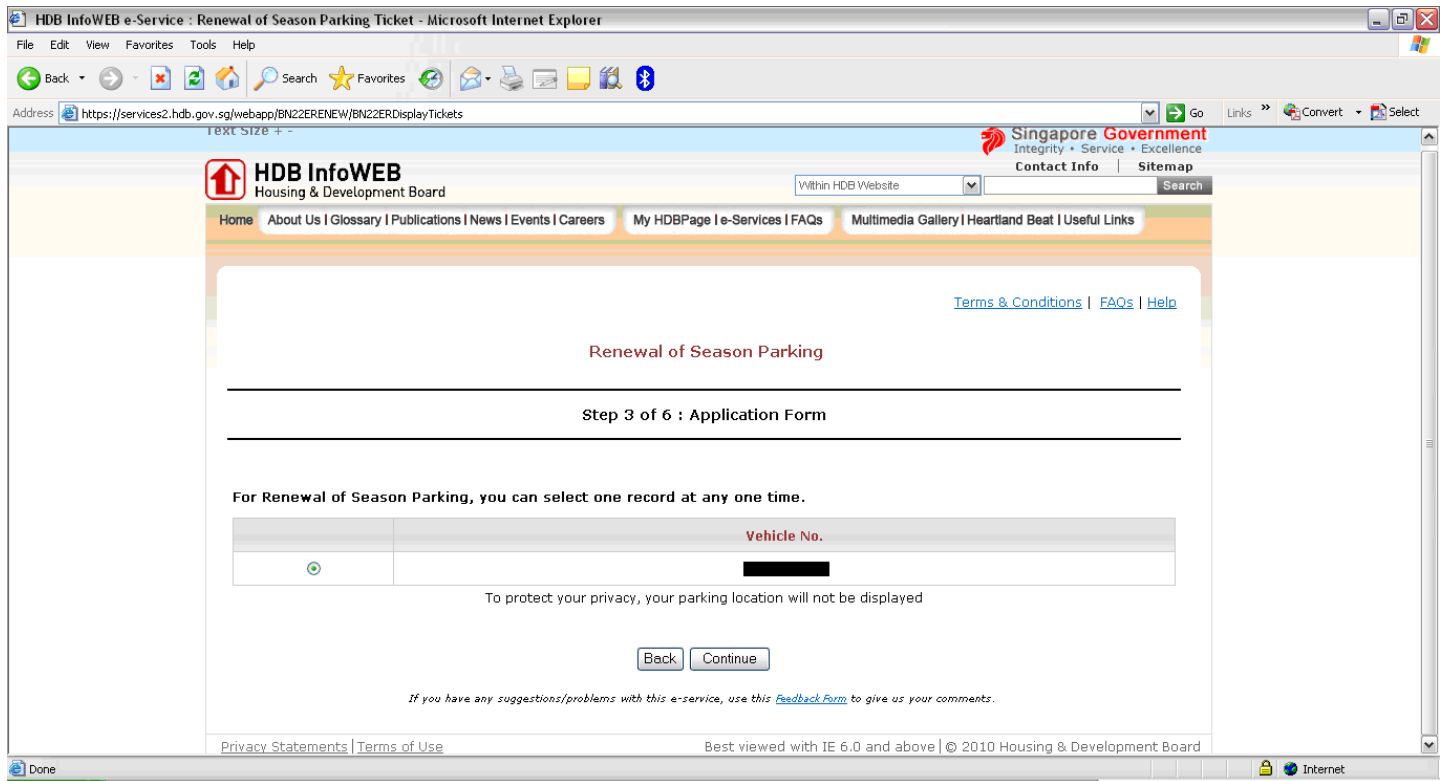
HDB InfoWEB e-Service : Renewal of Season Parking Ticket - Microsoft Internet Explorer

File Edit View Favorites Tools Help

Back Search Favorites

Address https://services2.hdb.gov.sg/webapp/BN22ERENEW/BN22ERDisplayTickets Go Links Convert Select

Text Size + -

Singapore Government
Integrity • Service • Excellence

Contact Info | Sitemap

HDB InfoWEB
Housing & Development Board

Within HDB Website Search

Home About Us | Glossary | Publications | News | Events | Careers My HDBPage | e-Services | FAQs Multimedia Gallery | Heartland Beat | Useful Links

Terms & Conditions | FAQs | Help

Renewal of Season Parking

Step 3 of 6 : Application Form

For Renewal of Season Parking, you can select one record at any one time.

| | Vehicle No. |
|---|---|
| ⊙ | |

To protect your privacy, your parking location will not be displayed

Back Continue

If you have any suggestions/problems with this e-service, use this Feedback Form to give us your comments.

Privacy Statements | Terms of Use Best viewed with IE 6.0 and above | © 2010 Housing & Development Board

Done Internet